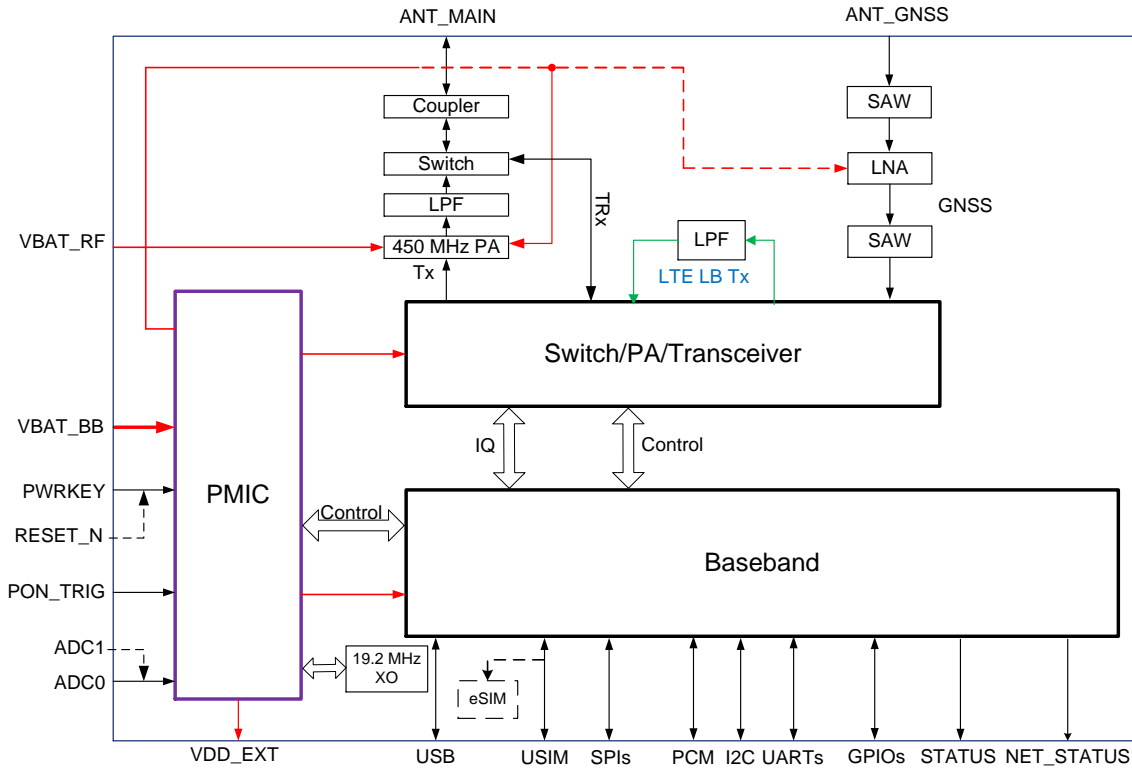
ANT_MAIN
ANT_GNSS
Coupler
SAW
Switch
LNA
TRx
GNSS
LPF
LPF
SAW
VBAT_RF
450 MHz PA
LTE LB Tx
Tx
Switch/PA/Transceiver
VBAT_BB
IQ
Control
PWRKEY
PMIC
Control
RESET_N
Baseband
PON_TRIG
ADC1
19.2 MHz XO
ADC0
eSIM
VDD_EXT
USB
USIM
SPIs
PCM
I2C
UARTs
GPIOs
STATUS
NET_STATUS